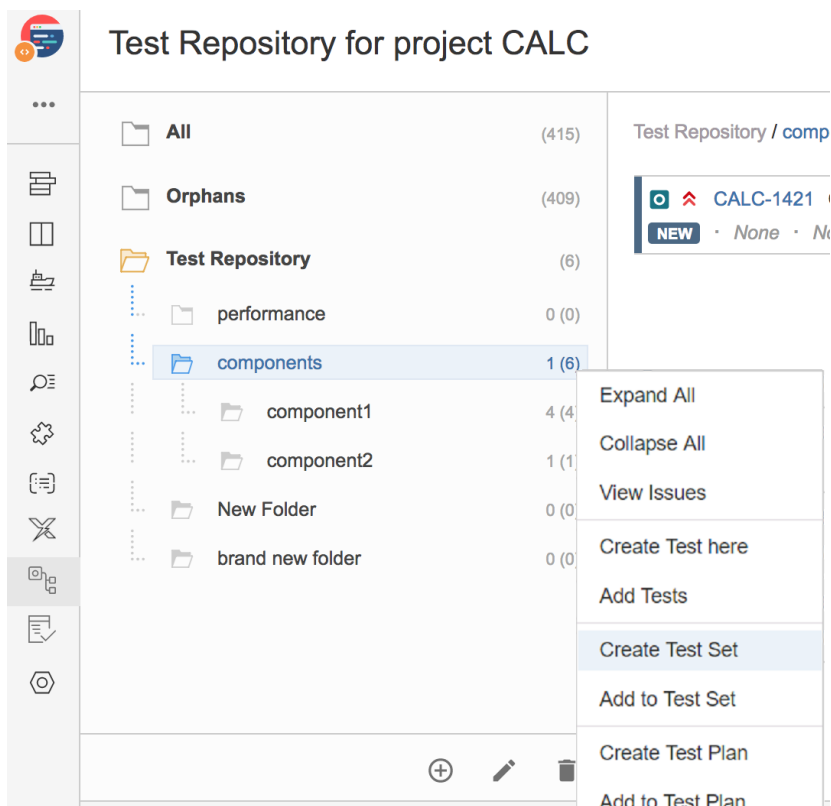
Test Repository for project CALC

All (415)

Orphans (409)

Test Repository (6)

performance 0 (0)

components 1 (6)

component1 4 (4

component2 1 (1

New Folder 0 (0

brand new folder 0 (0

Test Repository / comp

CALC-1421

NEW · None · N

Expand All

Collapse All

View Issues

Create Test here

Add Tests

Create Test Set

Add to Test Set

Create Test Plan

Add to Test Plan